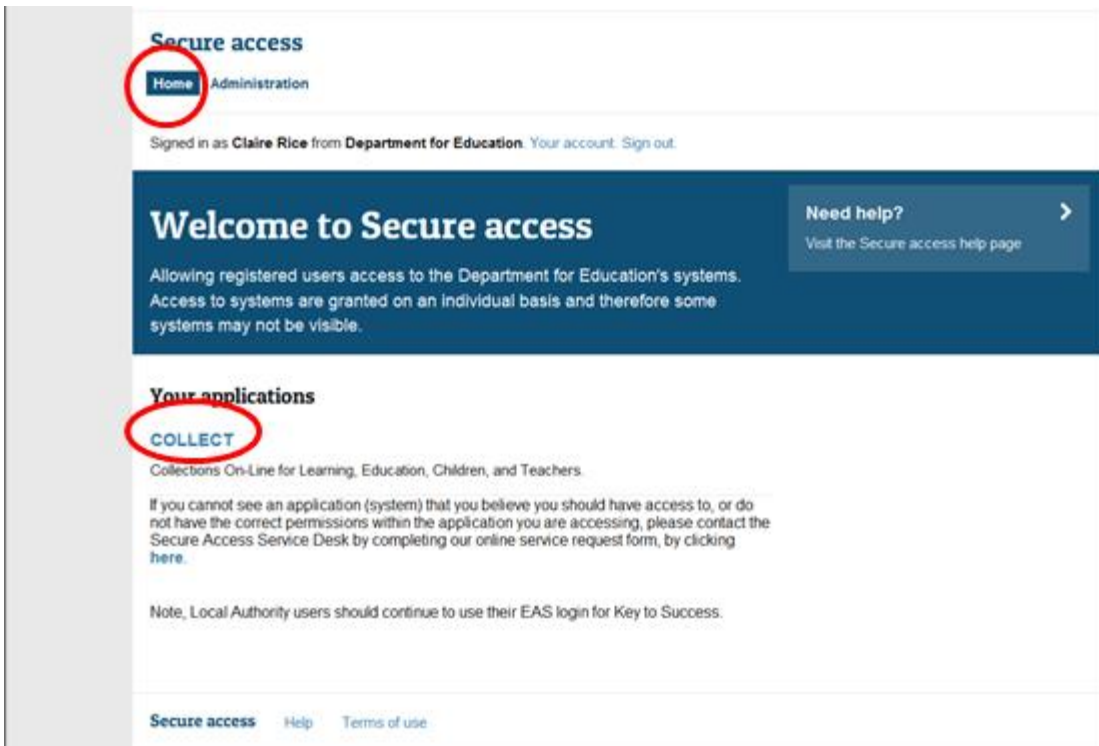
Secure access

Home Administration

Signed in as Claire Rice from Department for Education. Your account. Sign out.

Welcome to Secure access

Allowing registered users access to the Department for Education's systems. Access to systems are granted on an individual basis and therefore some systems may not be visible.

Need help?
Visit the Secure access help page

Your applications

COLLECT

Collections On-Line for Learning, Education, Children, and Teachers.

If you cannot see an application (system) that you believe you should have access to, or do not have the correct permissions within the application you are accessing, please contact the Secure Access Service Desk by completing our online service request form, by clicking here.

Note, Local Authority users should continue to use their EAS login for Key to Success.

Secure access Help Terms of use